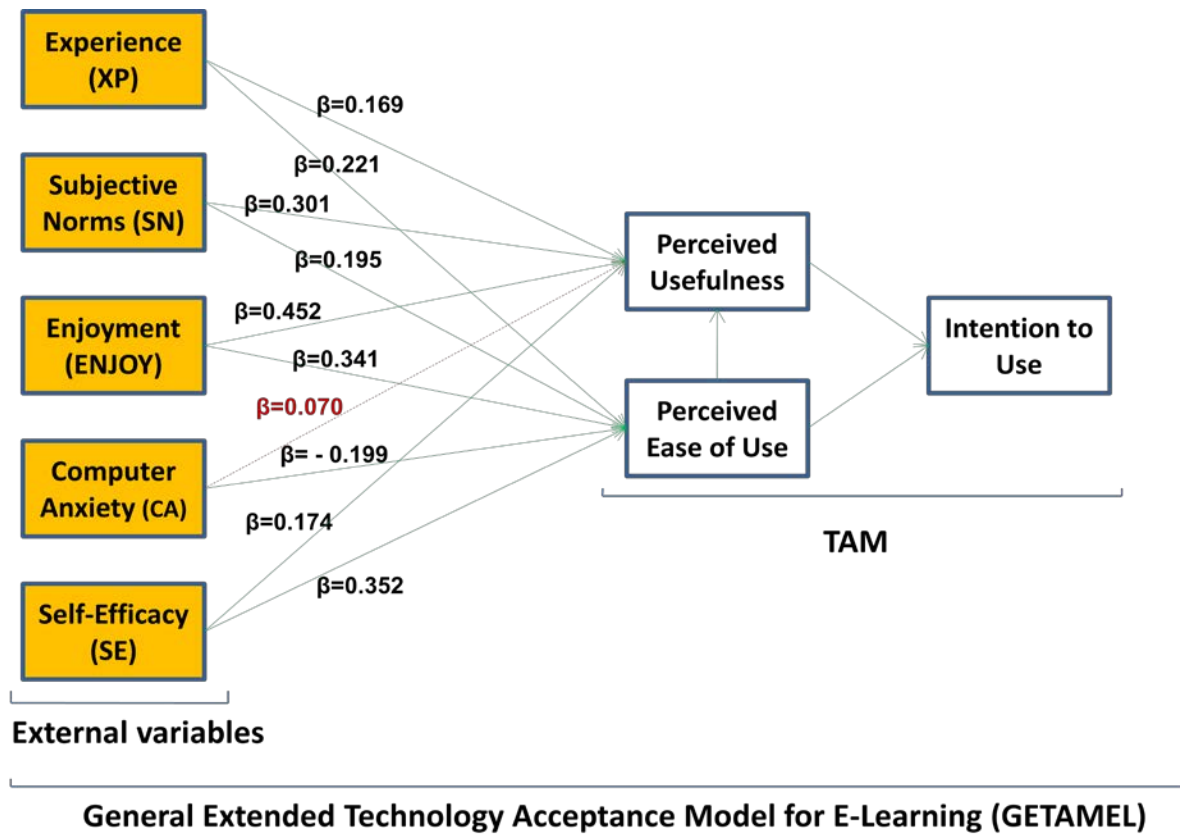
Experience (XP)

Subjective Norms (SN)

Enjoyment (ENJOY)

Computer Anxiety (CA)

Self-Efficacy (SE)

β=0.169

β=0.221

β=0.301

β=0.195

β=0.452

β=0.341

β=0.070

β= - 0.199

β=0.174

β=0.352

Perceived Usefulness

Perceived Ease of Use

Intention to Use

TAM

External variables

General Extended Technology Acceptance Model for E-Learning (GETAMEL)